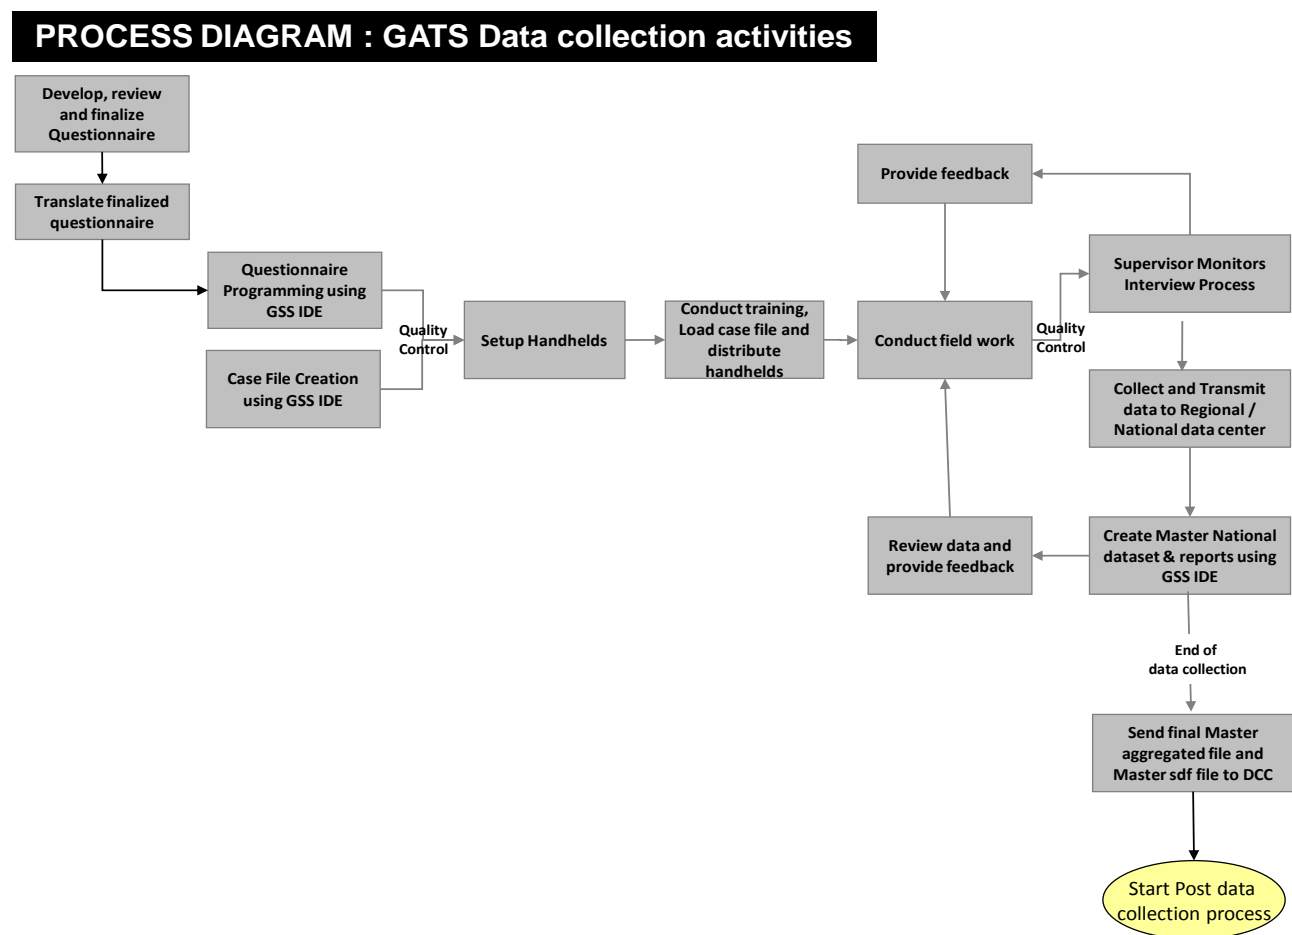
PROCESS DIAGRAM : GATS Data collection activities

Develop, review and finalize Questionnaire

Translate finalized questionnaire

Questionnaire Programming using GSS IDE

Case File Creation using GSS IDE

Quality Control

Setup Handhelds

Conduct training, Load case file and distribute handhelds

Provide feedback

Conduct field work

Quality Control

Supervisor Monitors Interview Process

Collect and Transmit data to Regional / National data center

Review data and provide feedback

Create Master National dataset & reports using GSS IDE

End of data collection

Send final Master aggregated file and Master sdf file to DCC

Start Post data collection process